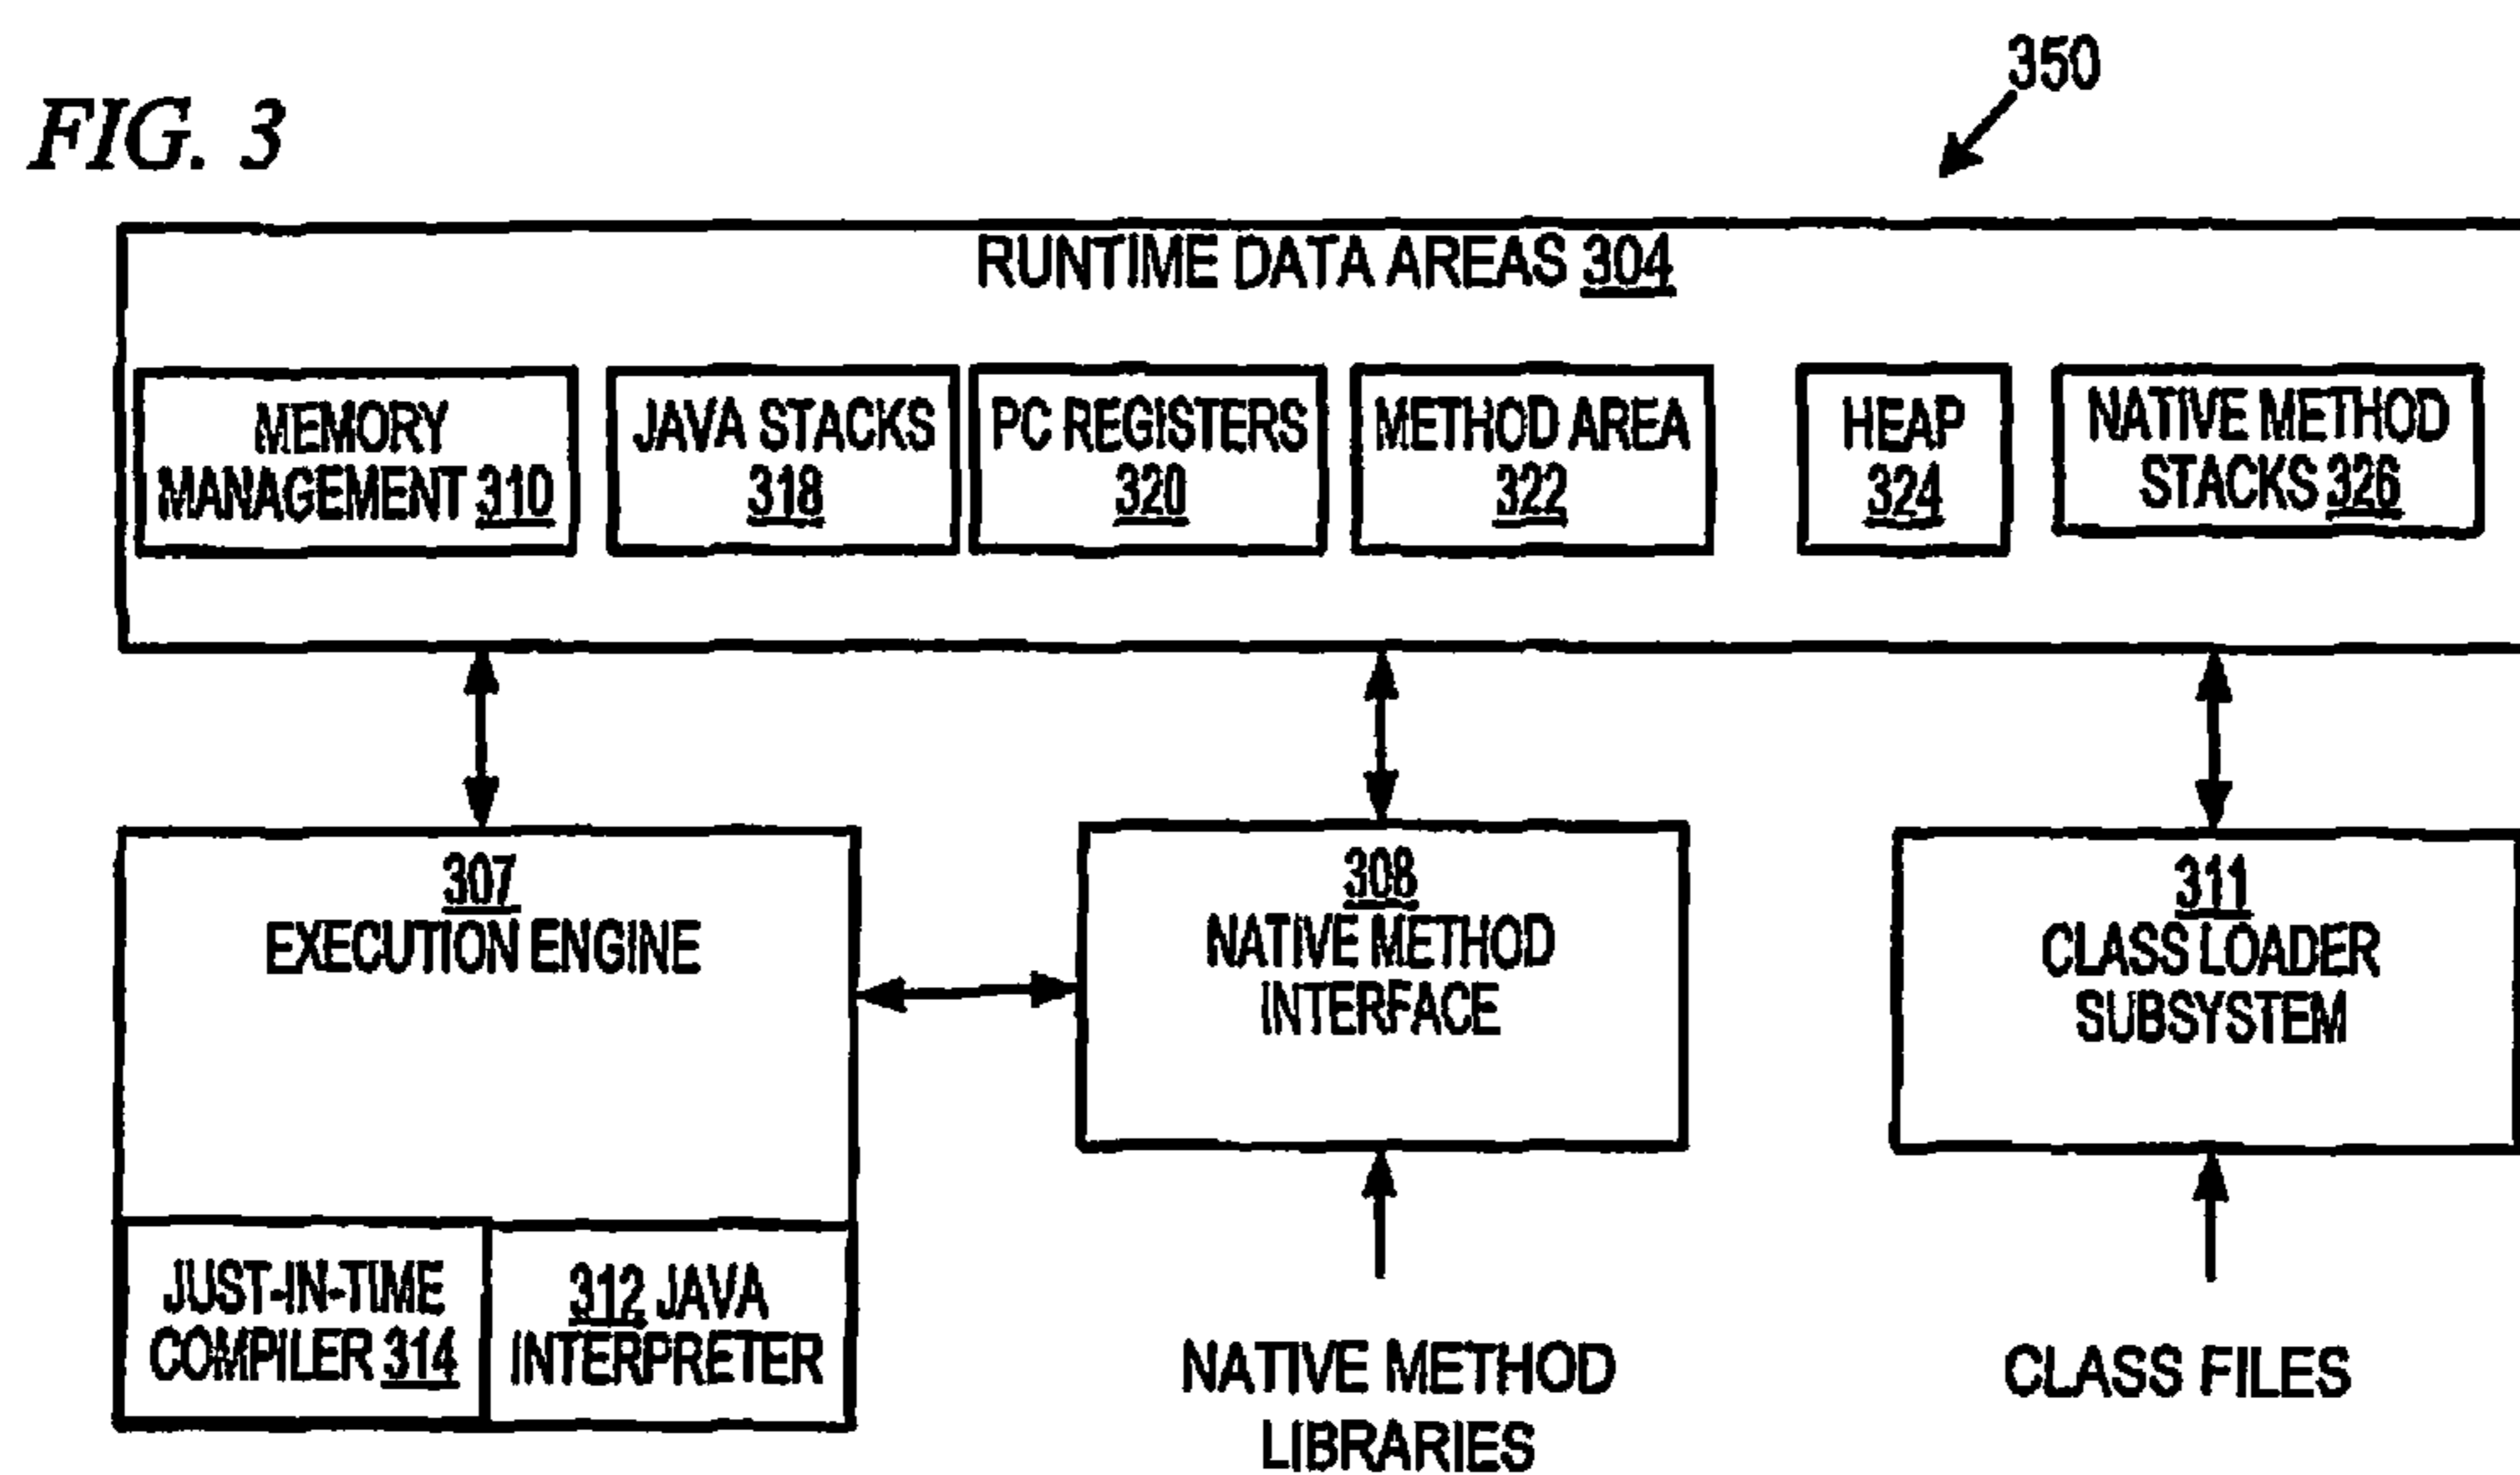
FIG. 3

350

RUNTIME DATA AREAS 304

MEMORY MANAGEMENT 310

JAVA STACKS 318

PC REGISTERS 320

METHOD AREA 322

HEAP 324

NATIVE METHOD STACKS 326

307 EXECUTION ENGINE

JUST-IN-TIME COMPILER 314

312 JAVA INTERPRETER

308 NATIVE METHOD INTERFACE

311 CLASS LOADER SUBSYSTEM

NATIVE METHOD LIBRARIES

CLASS FILES